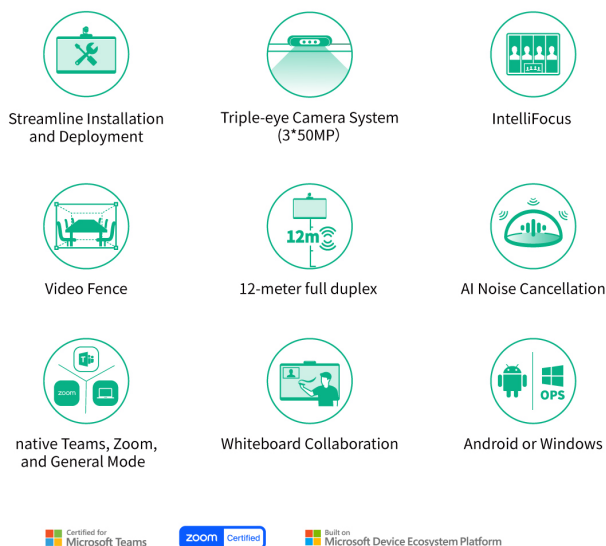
Streamline Installation and Deployment

Triple-eye Camera System (3*50MP)

IntelliFocus

Video Fence

12m

12-meter full duplex

AI Noise Cancellation

zoom

native Teams, Zoom, and General Mode

Whiteboard Collaboration

OPS

Android or Windows

Certified for Microsoft Teams

zoom Certified

Built on Microsoft Device Ecosystem Platform